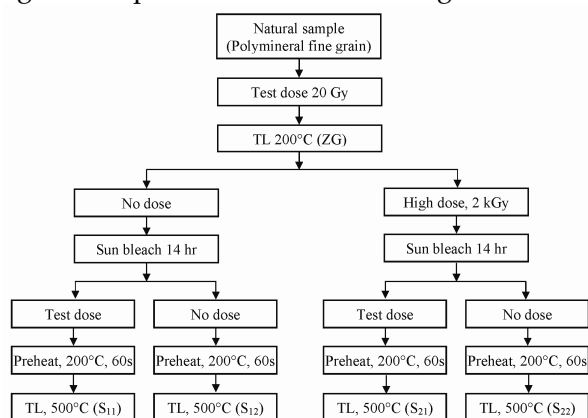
Natural sample
(Polymineral fine grain)

Test dose 20 Gy

TL 200°C (ZG)

No dose

Sun bleach 14 hr

Test dose

Preheat, 200°C, 60s

TL, 500°C ($S_{11}$)

No dose

Preheat, 200°C, 60s

TL, 500°C ($S_{12}$)

High dose, 2 kGy

Sun bleach 14 hr

Test dose

Preheat, 200°C, 60s

TL, 500°C ($S_{21}$)

No dose

Preheat, 200°C, 60s

TL, 500°C ($S_{22}$)